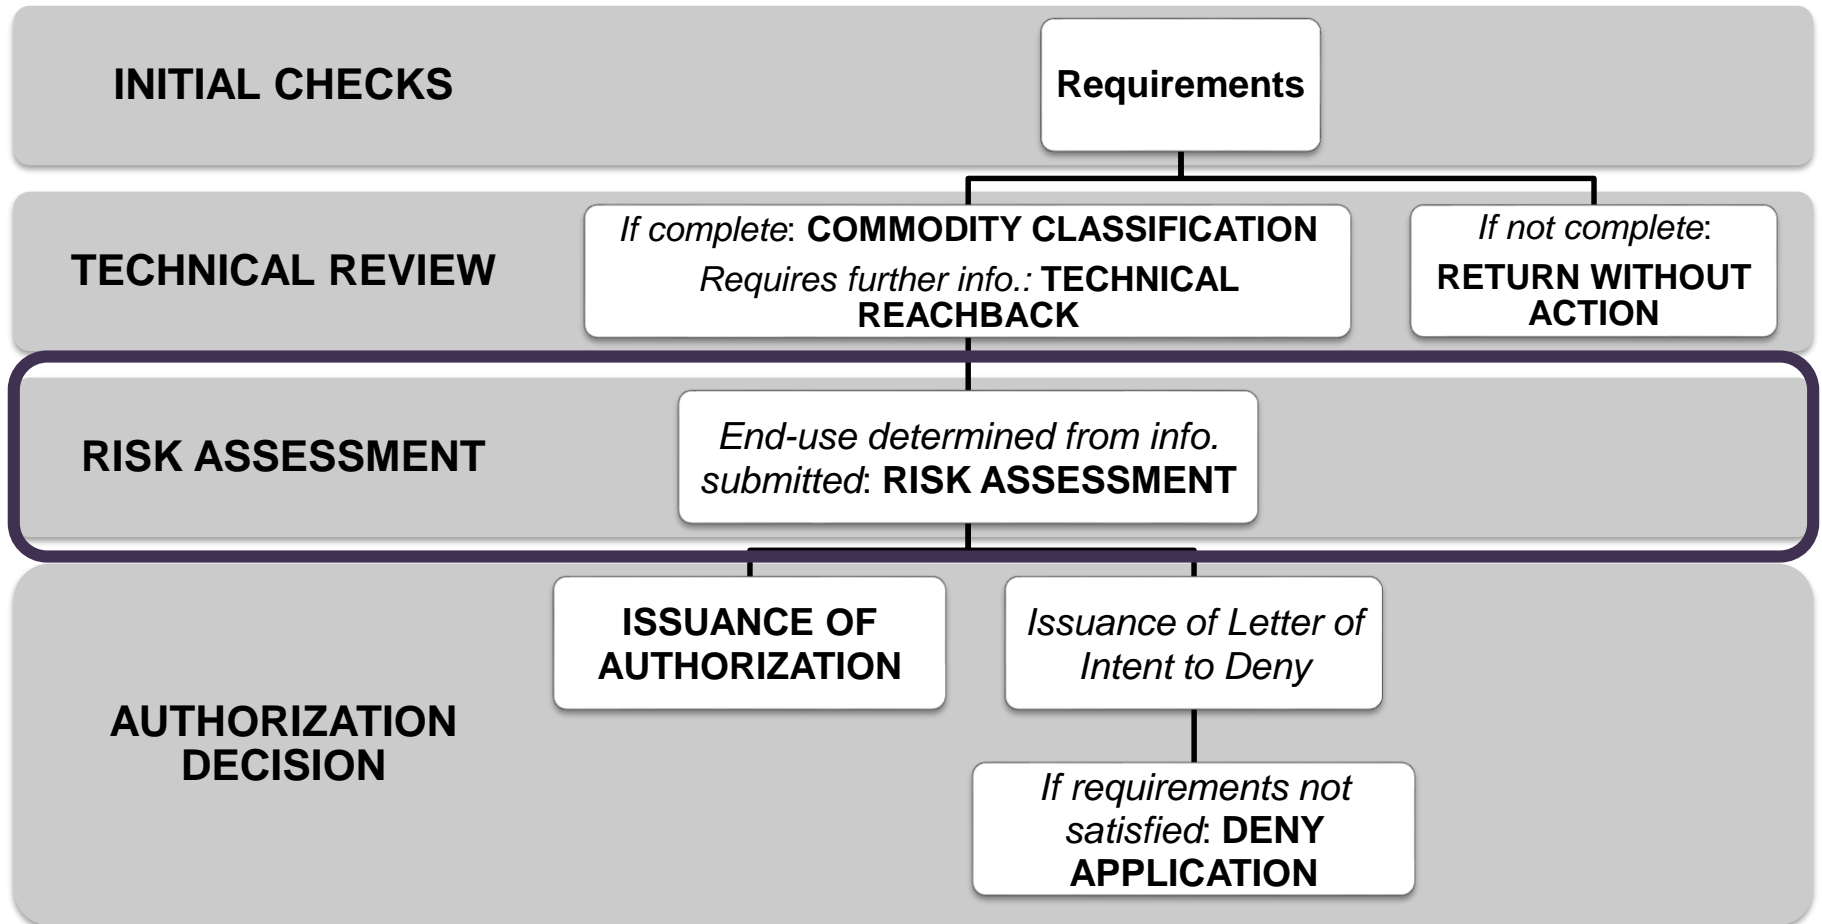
INITIAL CHECKS

Requirements

TECHNICAL REVIEW

If complete: COMMODITY CLASSIFICATION
Requires further info.: TECHNICAL REACHBACK

If not complete:
RETURN WITHOUT ACTION

RISK ASSESSMENT

End-use determined from info. submitted: RISK ASSESSMENT

AUTHORIZATION DECISION

ISSUANCE OF AUTHORIZATION

Issuance of Letter of Intent to Deny

If requirements not satisfied: DENY APPLICATION